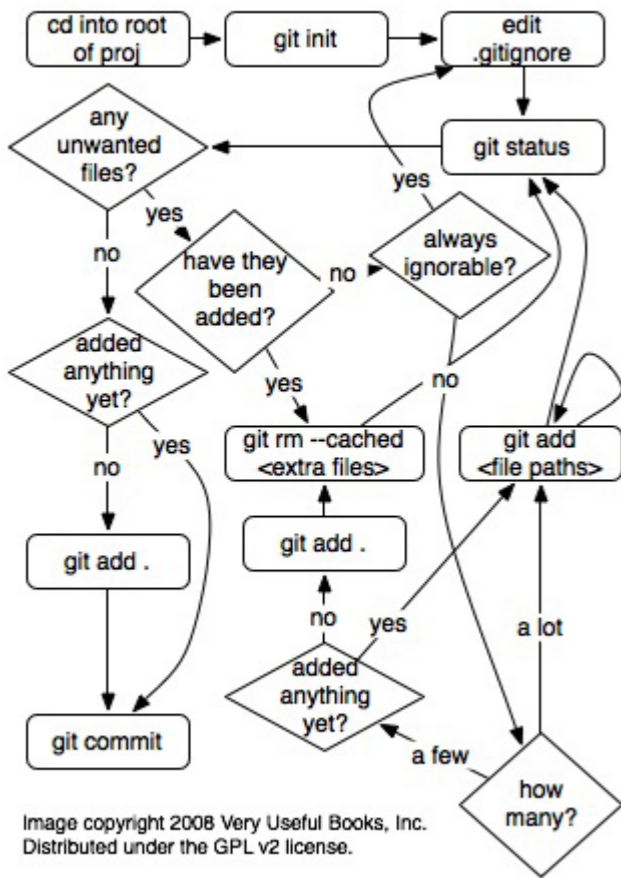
cd into root of proj

git init

edit .gitignore

git status

any unwanted files?

yes

no

have they been added?

no

always ignorable?

yes

added anything yet?

yes

no

yes

git rm --cached <extra files>

git add <file paths>

no

git add .

git add .

no

yes

a lot

added anything yet?

git commit

a few

how many?

Image copyright 2008 Very Useful Books, Inc.
Distributed under the GPL v2 license.